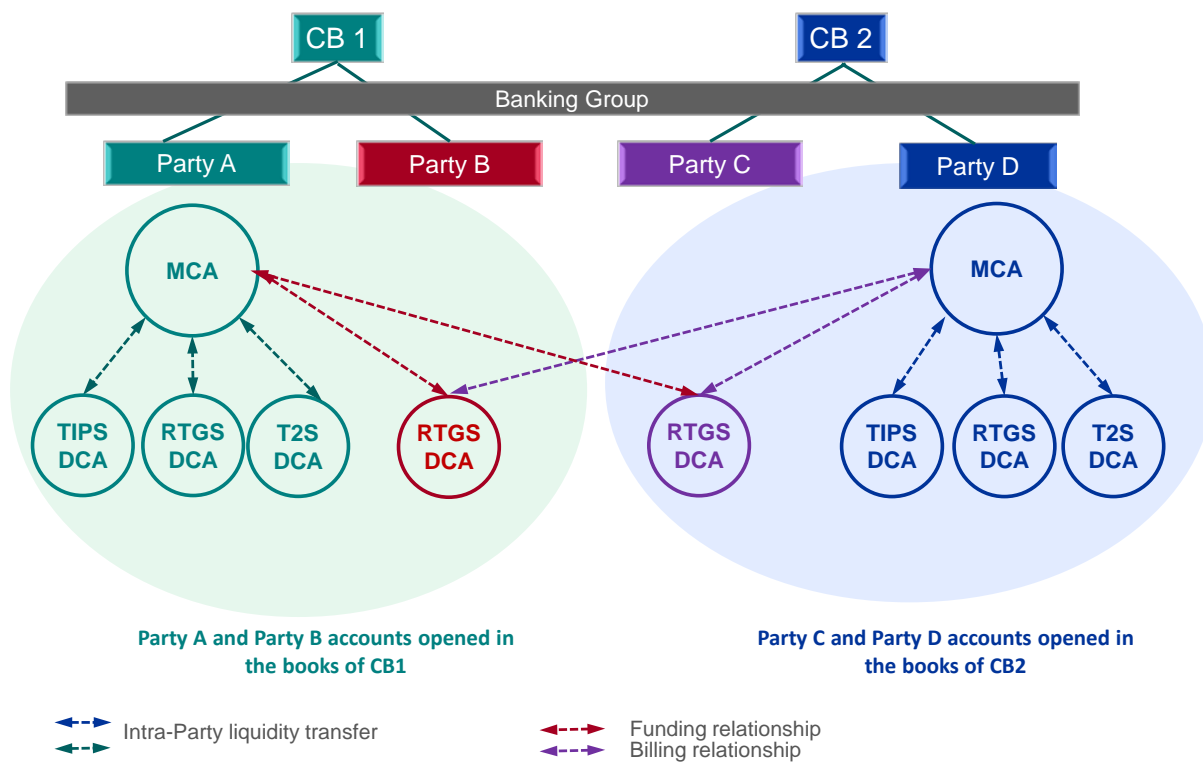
CB 1

CB 2

Banking Group

Party A

Party B

Party C

Party D

MCA

TIPS DCA

RTGS DCA

T2S DCA

RTGS DCA

RTGS DCA

MCA

TIPS DCA

RTGS DCA

T2S DCA

Party A and Party B accounts opened in the books of CB1

Party C and Party D accounts opened in the books of CB2

Intra-Party liquidity transfer

Funding relationship

Billing relationship